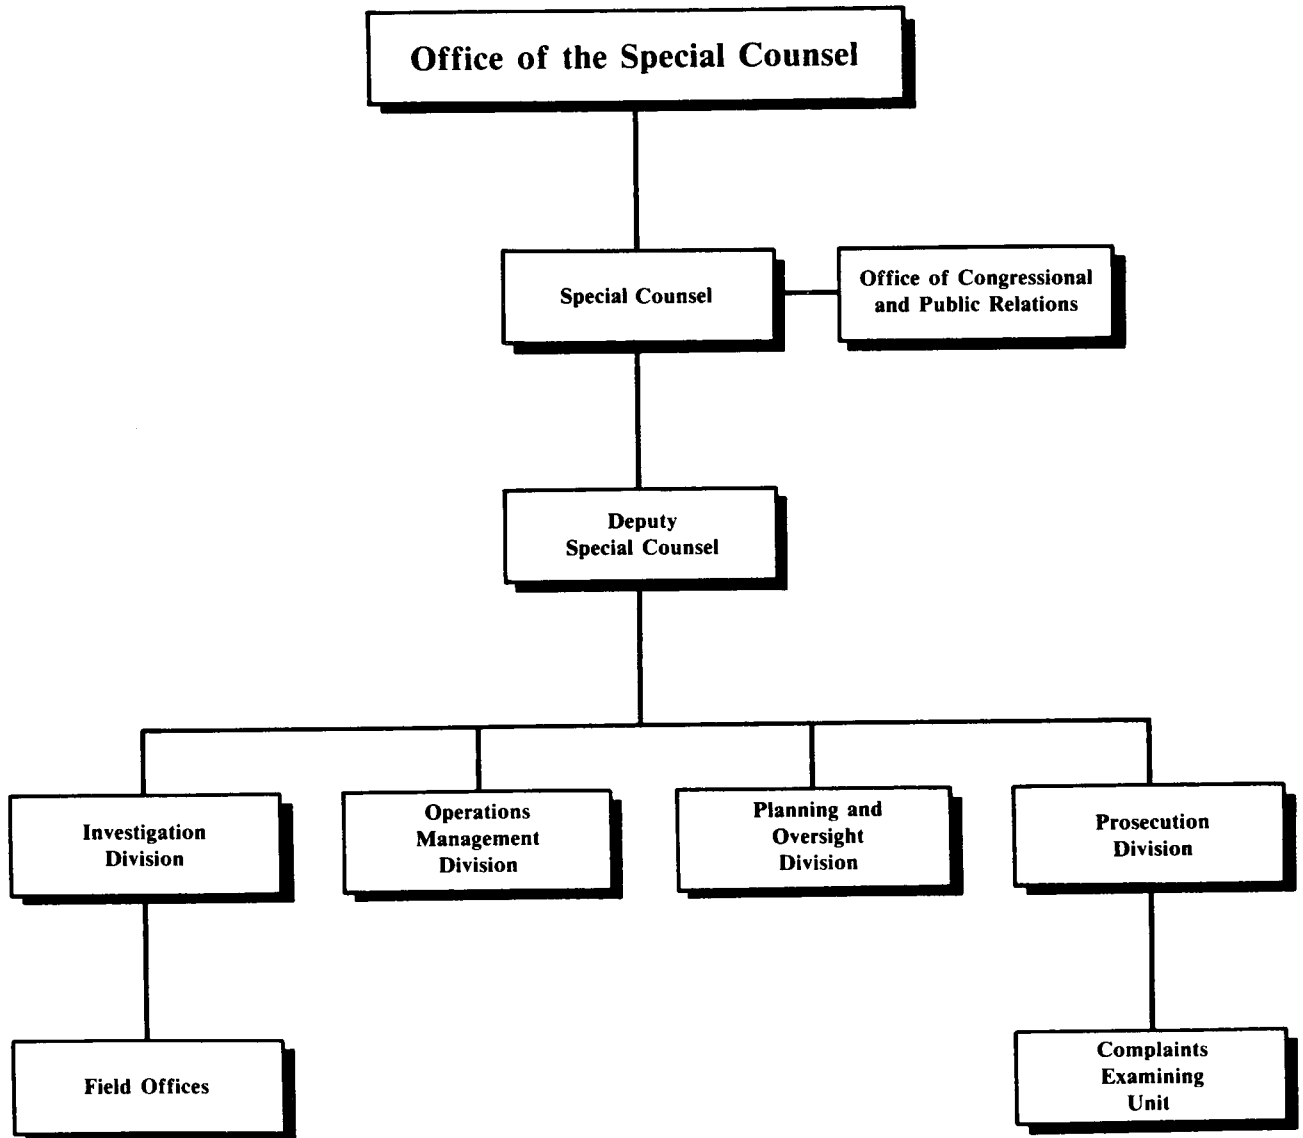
Office of the Special Counsel

Special Counsel

Office of Congressional and Public Relations

Deputy Special Counsel

Investigation Division

Operations Management Division

Planning and Oversight Division

Prosecution Division

Field Offices

Complaints Examining Unit